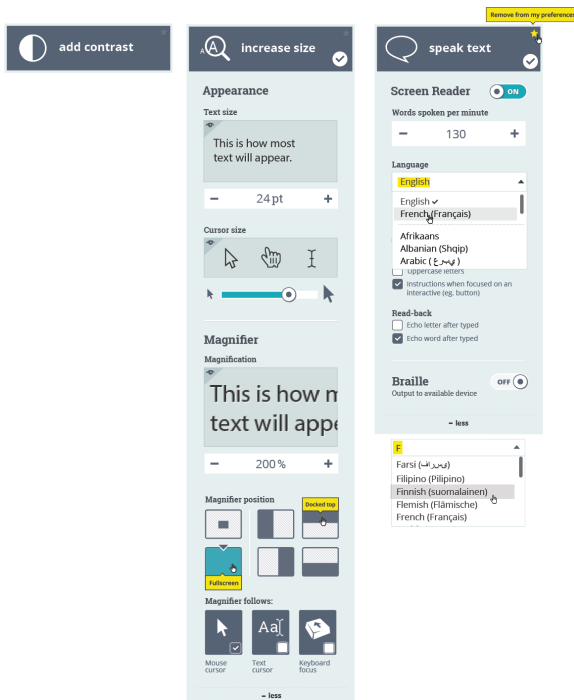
add contrast

increase size

Appearance

Text size

This is how most text will appear.

− 24 pt +

Cursor size

Magnifier

Magnification

This is how m text will appe

− 200 % +

Magnifier position

Docked top

Fullscreen

Magnifier follows:

Aa

Mouse cursor

Text cursor

Keyboard focus

− less

Remove from my preferences

speak text

Screen Reader ON

Words spoken per minute

− 130 +

Language

English

English ✓
French (Français)
Afrikaans
Albanian (Shqip)
Arabic (عربي)

Uppercase letters

Instructions when focused on an interactive (eg. button)

Read-back

Echo letter after typed

Echo word after typed

Braille OFF

Output to available device

− less

F

Farsi (فارسی)
Filipino (Pilipino)
Finnish (suomalainen)
Flemish (Flämische)
French (Français)